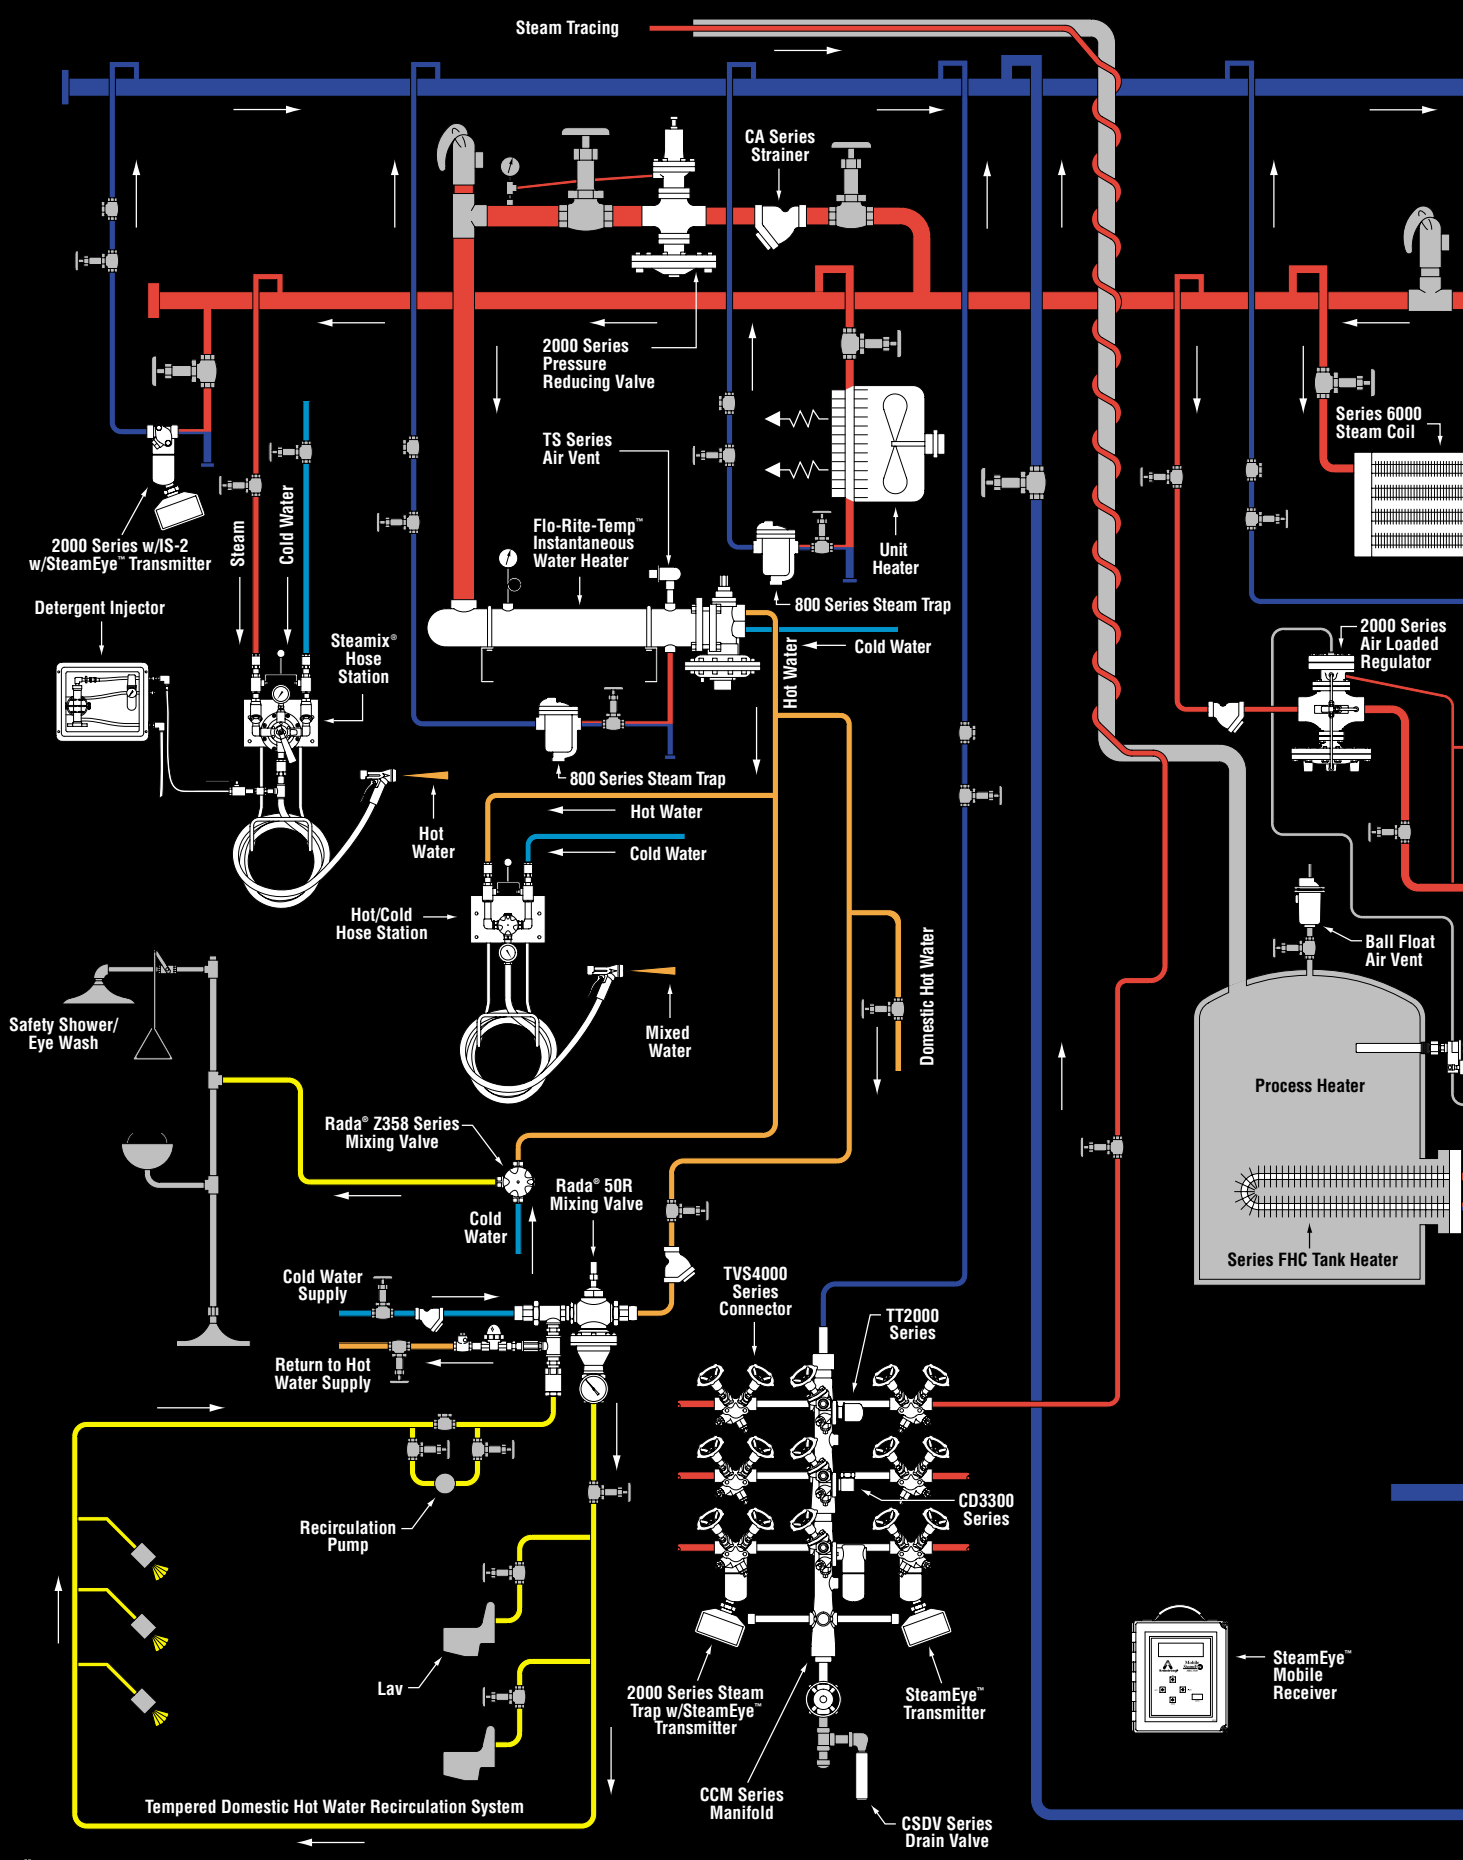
Steam Tracing

CA Series Strainer

2000 Series Pressure Reducing Valve

TS Series Air Vent

Flo-Rite-Temp™ Instantaneous Water Heater

Unit Heater

800 Series Steam Trap

Cold Water

Hot Water

Series 6000 Steam Coil

2000 Series Air Loaded Regulator

2000 Series w/IS-2 w/SteamEye™ Transmitter

Steam

Cold Water

Detergent Injector

Steamix® Hose Station

800 Series Steam Trap

Hot Water

Hot Water

Cold Water

Hot/Cold Hose Station

Mixed Water

Domestic Hot Water

Ball Float Air Vent

Process Heater

Series FHC Tank Heater

Safety Shower/ Eye Wash

Rada® Z358 Series Mixing Valve

Rada® 50R Mixing Valve

Cold Water

Cold Water Supply

Return to Hot Water Supply

TVS4000 Series Connector

TT2000 Series

CD3300 Series

Recirculation Pump

Lav

2000 Series Steam Trap w/SteamEye™ Transmitter

SteamEye™ Transmitter

SteamEye™ Mobile Receiver

CCM Series Manifold

CSDV Series Drain Valve

Tempered Domestic Hot Water Recirculation System